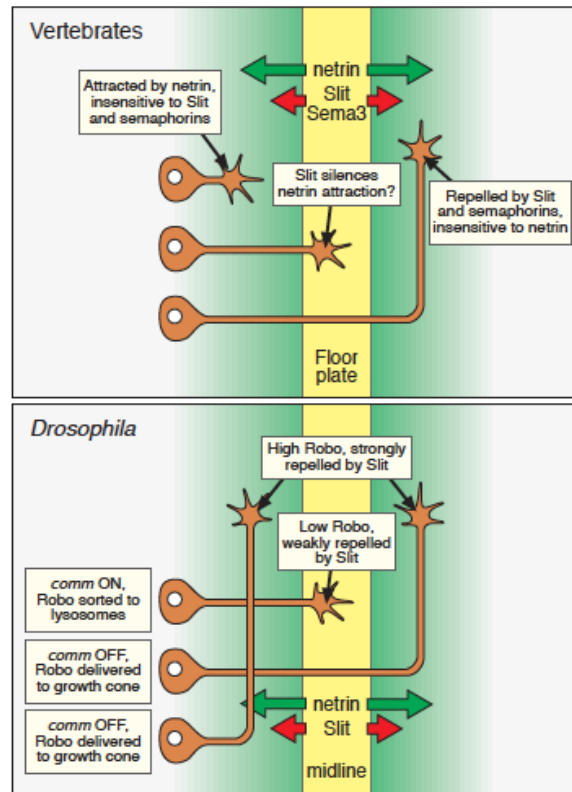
Vertebrates

netrin
Slit
Sema3

Attracted by netrin, insensitive to Slit and semaphorins

Slit silences netrin attraction?

Repelled by Slit and semaphorins, insensitive to netrin

Floor plate

Drosophila

High Robo, strongly repelled by Slit

Low Robo, weakly repelled by Slit

comm ON, Robo sorted to lysosomes

comm OFF, Robo delivered to growth cone

comm OFF, Robo delivered to growth cone

netrin
Slit

midline